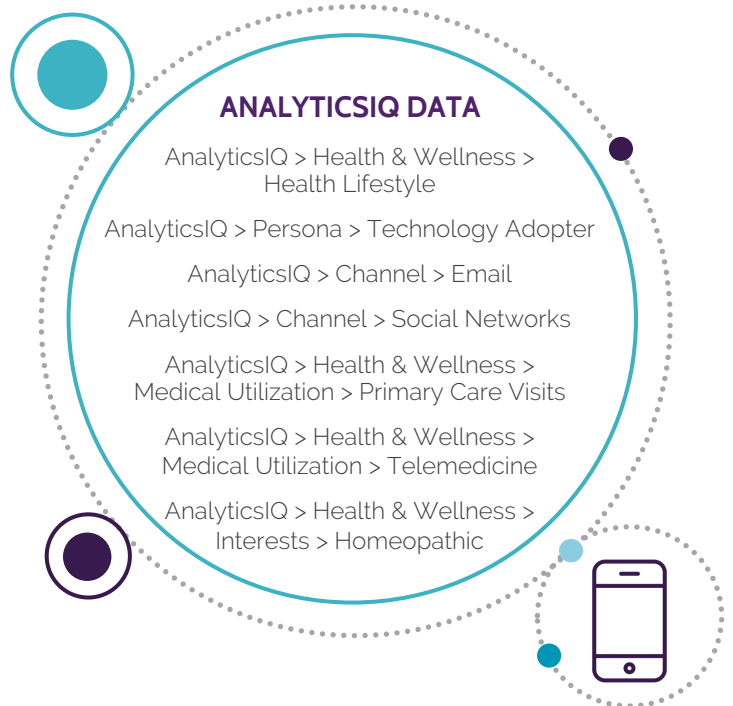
ANALYTICSIQ DATA

AnalyticsIQ > Health & Wellness > Health Lifestyle

AnalyticsIQ > Persona > Technology Adopter

AnalyticsIQ > Channel > Email

AnalyticsIQ > Channel > Social Networks

AnalyticsIQ > Health & Wellness > Medical Utilization > Primary Care Visits

AnalyticsIQ > Health & Wellness > Medical Utilization > Telemedicine

AnalyticsIQ > Health & Wellness > Interests > Homeopathic